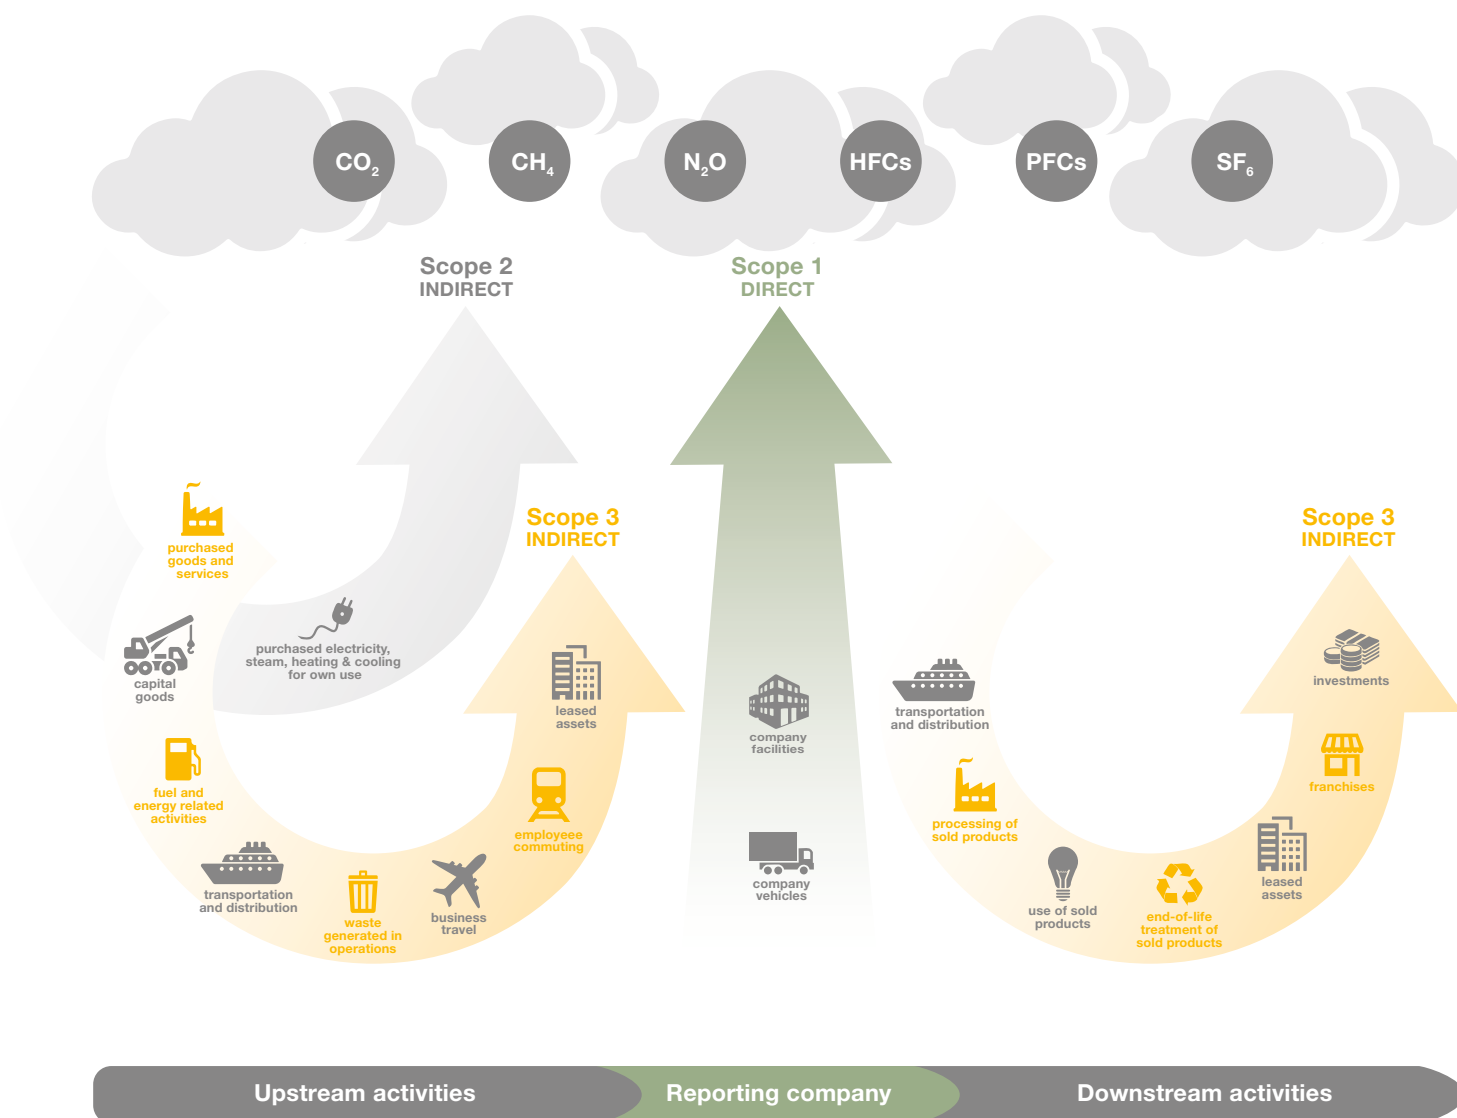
$CO_2$ $CH_4$ $N_2O$ HFCs PFCs $SF_6$

Scope 2
INDIRECT

Scope 1
DIRECT

Scope 3
INDIRECT

purchased goods and services

capital goods

purchased electricity, steam, heating & cooling for own use

leased assets

fuel and energy related activities

employeee commuting

transportation and distribution

waste generated in operations

business travel

company facilities

company vehicles

Scope 3
INDIRECT

investments

transportation and distribution

franchises

processing of sold products

leased assets

use of sold products

end-of-life treatment of sold products

Upstream activities

Reporting company

Downstream activities